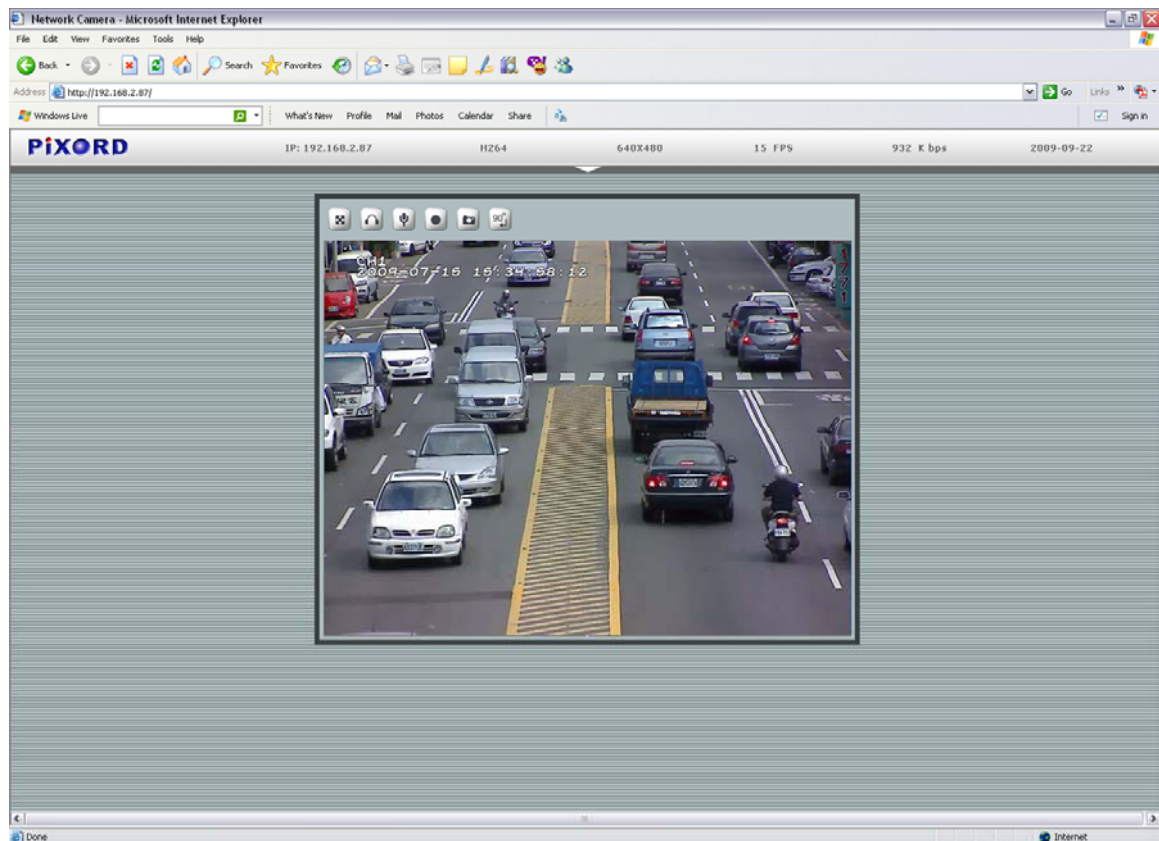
Network Camera - Microsoft Internet Explorer

File Edit View Favorites Tools Help

Back Search Favorites

Address http://192.168.2.87/

Go Links

Windows Live What's New Profile Mail Photos Calendar Share Sign in

PiXORD IP: 192.168.2.87 H264 640X480 15 FPS 932 K bps 2009-09-22

CH1
2009-07-16 15:34:58:12

Done Internet